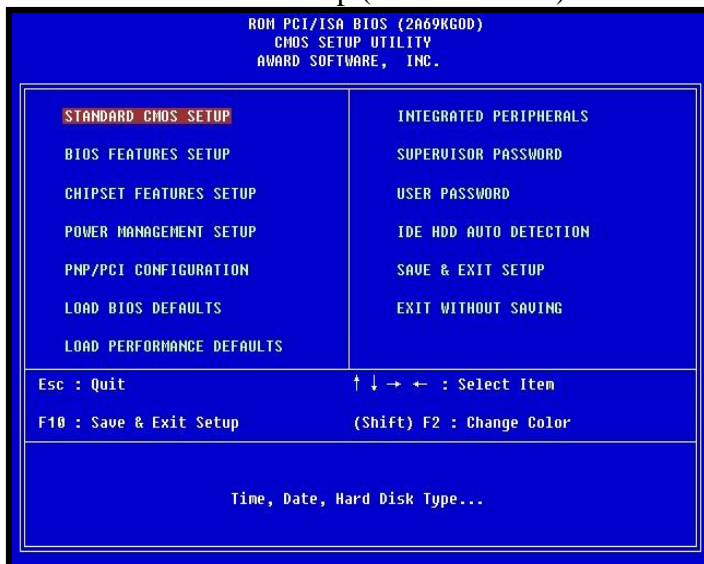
ROM PCI/ISA BIOS (2A69KGOD)
CMOS SETUP UTILITY
AWARD SOFTWARE, INC.

STANDARD CMOS SETUP

BIOS FEATURES SETUP

CHIPSET FEATURES SETUP

POWER MANAGEMENT SETUP

PNP/PCI CONFIGURATION

LOAD BIOS DEFAULTS

LOAD PERFORMANCE DEFAULTS

INTEGRATED PERIPHERALS

SUPERVISOR PASSWORD

USER PASSWORD

IDE HDD AUTO DETECTION

SAVE & EXIT SETUP

EXIT WITHOUT SAVING

Esc : Quit

F10 : Save & Exit Setup

↑ ↓ → ← : Select Item

(Shift) F2 : Change Color

Time, Date, Hard Disk Type...